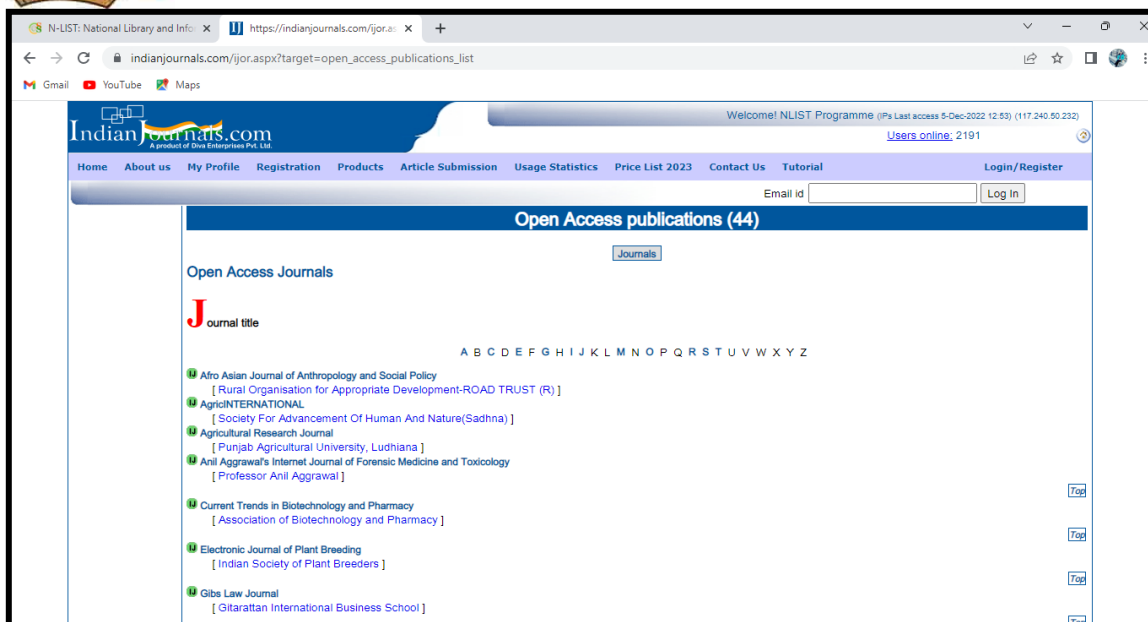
N-LIST: National Library and Info ×
https://indianjournals.com/ijor.as ×
+

indianjournals.com/ijor.aspx?target=open_access_publications_list

Gmail YouTube Maps

IndianJournals.com
A product of Diva Enterprises Pvt. Ltd.

Welcome! NLIST Programme (IPs Last access 5-Dec-2022 12:53) (117.240.50.232)
Users online: 2191

Home About us My Profile Registration Products Article Submission Usage Statistics Price List 2023 Contact Us Tutorial Login/Register

Email id Log In

Open Access publications (44)

Journals

Open Access Journals

Journal title

A B C D E F G H I J K L M N O P Q R S T U V W X Y Z

Afro Asian Journal of Anthropology and Social Policy
[ Rural Organisation for Appropriate Development-ROAD TRUST (R) ]
AgricINTERNATIONAL
[ Society For Advancement Of Human And Nature(Sadhna) ]
Agricultural Research Journal
[ Punjab Agricultural University, Ludhiana ]
Anil Aggrawal's Internet Journal of Forensic Medicine and Toxicology
[ Professor Anil Aggrawal ]
Top
Current Trends in Biotechnology and Pharmacy
[ Association of Biotechnology and Pharmacy ]
Top
Electronic Journal of Plant Breeding
[ Indian Society of Plant Breeders ]
Top
Gibs Law Journal
[ Gitarattan International Business School ]